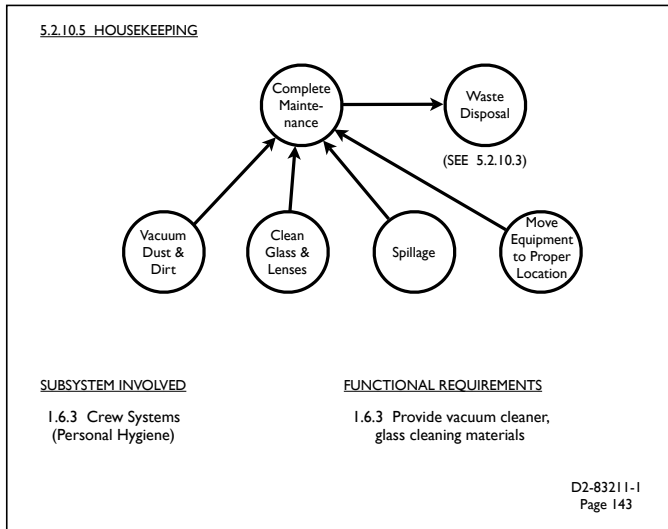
5.2.10.5 HOUSEKEEPING

Complete Maintenance

Waste Disposal

(SEE 5.2.10.3)

Vacuum Dust & Dirt

Clean Glass & Lenses

Spillage

Move Equipment to Proper Location

SUBSYSTEM INVOLVED

1.6.3 Crew Systems (Personal Hygiene)

FUNCTIONAL REQUIREMENTS

1.6.3 Provide vacuum cleaner, glass cleaning materials

D2-83211-1
Page 143